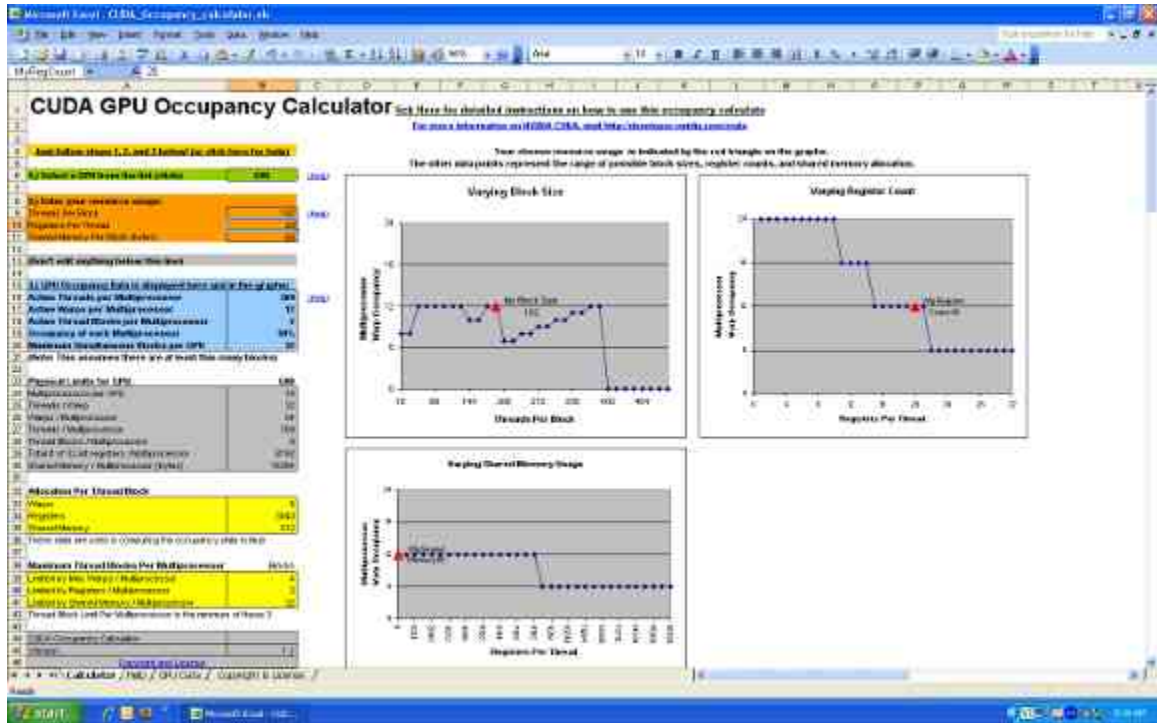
Microsoft Excel - CUDA_Occupancy_calculator.xls

CUDA GPU Occupancy Calculator

Click Here for detailed instructions on how to use this occupancy calculator

For more information on NVIDIA CUDA, visit http://developer.nvidia.com/cuda

Just follow steps 1, 2, and 3 below! (or click here for help)

1.) Select a GPU from the list (click):

2.) Enter your resource usage:
Threads Per Block
Registers Per Thread
Shared Memory Per Block (bytes)

(Don't edit anything below this line)

3.) GPU Occupancy Data is displayed here and in the graphs:
Active Threads per Multiprocessor
Active Warps per Multiprocessor
Active Thread Blocks per Multiprocessor
Occupancy of each Multiprocessor
Maximum Simultaneous Blocks per GPU

Physical Limits for GPU

Allocation Per Thread Block
Warps
Registers
Shared Memory

Maximum Thread Blocks Per Multiprocessor
Limited by Max Warps / Multiprocessor
Limited by Registers / Multiprocessor
Limited by Shared Memory / Multiprocessor

CUDA Occupancy Calculator

Copyright and License

Your chosen resource usage is indicated by the red triangle on the graphs.
The other data points represent the range of possible block sizes, register counts, and shared memory allocation.

Varying Block Size
Multiprocessor Warp Occupancy
My Block Size 192
Threads Per Block

Varying Register Count
Multiprocessor Warp Occupancy
My Register Count 16
Registers Per Thread

Varying Shared Memory Usage
Multiprocessor Warp Occupancy
Registers Per Thread

Calculator / Help / GPU Data / Copyright & License /

Ready

start